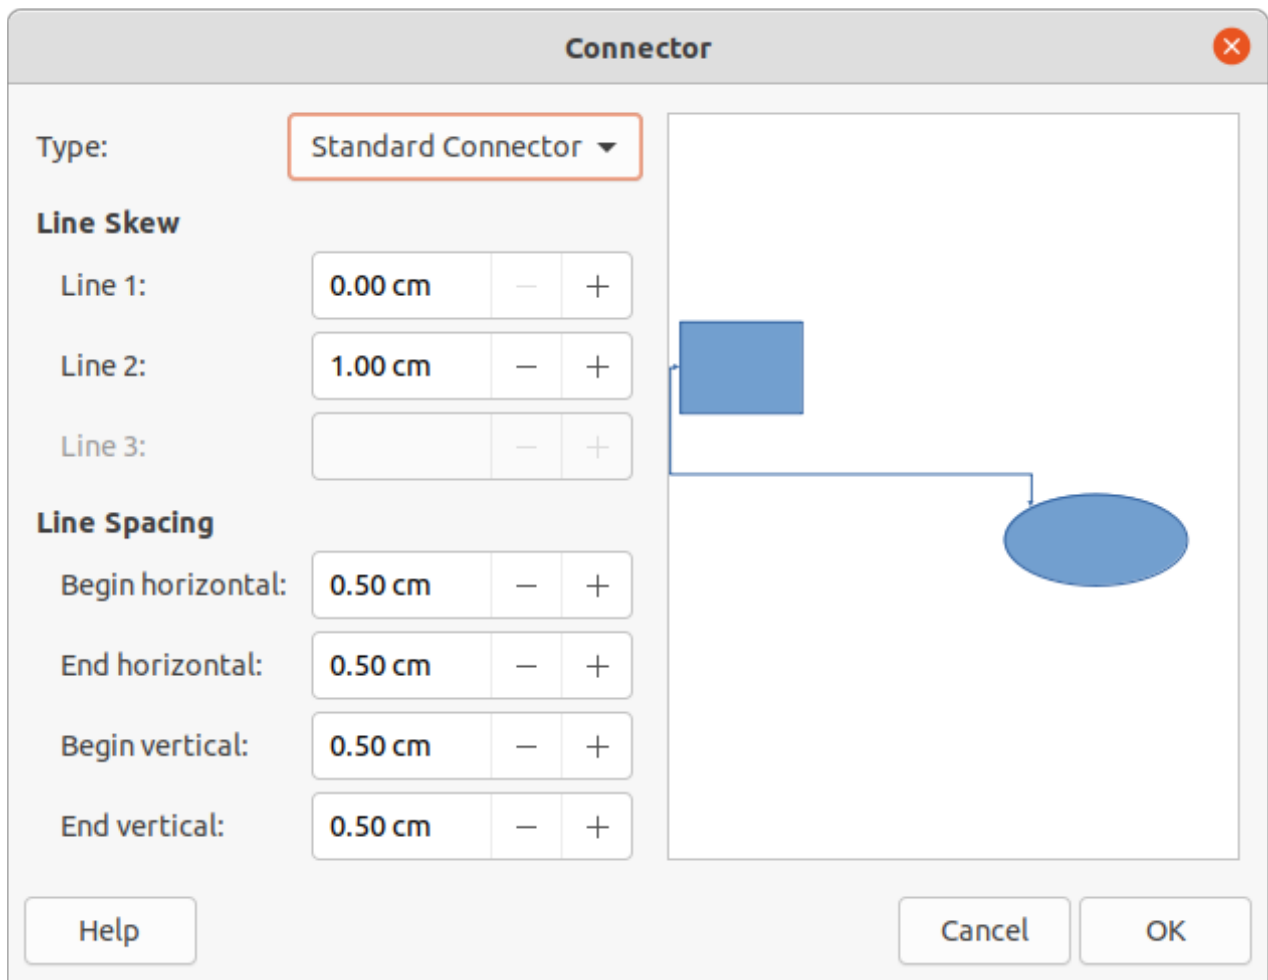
Connector

Type: Standard Connector

Line Skew

Line 1: 0.00 cm − +

Line 2: 1.00 cm − +

Line 3: − +

Line Spacing

Begin horizontal: 0.50 cm − +

End horizontal: 0.50 cm − +

Begin vertical: 0.50 cm − +

End vertical: 0.50 cm − +

Help

Cancel OK